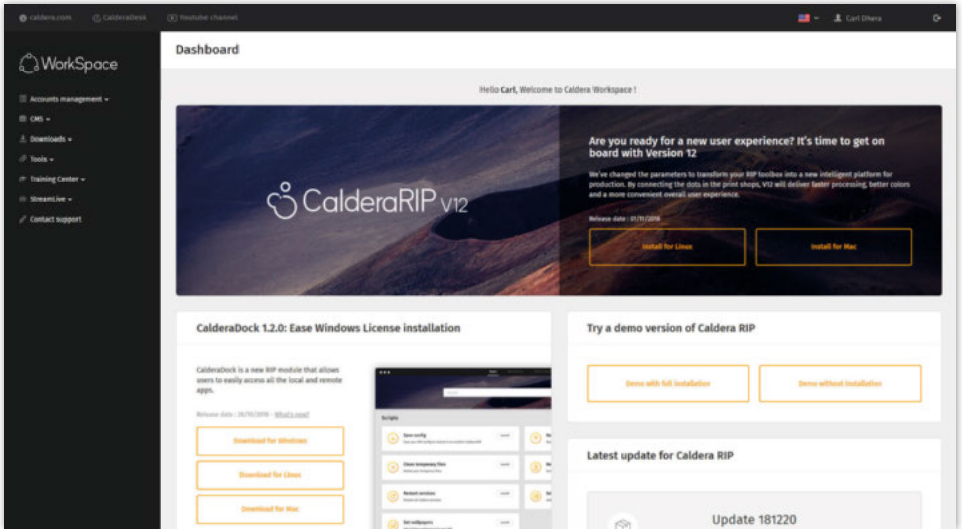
caldera.com CalderaDesk Youtube channel

Carl Dhera

WorkSpace

Accounts management

CMS

Downloads

Tools

Training Center

StreamLive

Contact support

Dashboard

Hello Carl, Welcome to Caldera Workspace !

CalderaRIP V12

Are you ready for a new user experience? It's time to get on board with Version 12

We've changed the parameters to transform your RIP toolbox into a new intelligent platform for production. By connecting the dots in the print shops, V12 will deliver faster processing, better colors and a more convenient overall user experience.

Release date : 01/11/2018

Install for Linux

Install for Mac

CalderaDock 1.2.0: Ease Windows License installation

CalderaDock is a new RIP module that allows users to easily access all the local and remote apps.

Release date : 26/10/2018 - What's new?

Download for Windows

Download for Linux

Download for Mac

Scripts

Try a demo version of Caldera RIP

Demo with full installation

Demo without installation

Latest update for Caldera RIP

Update 181220